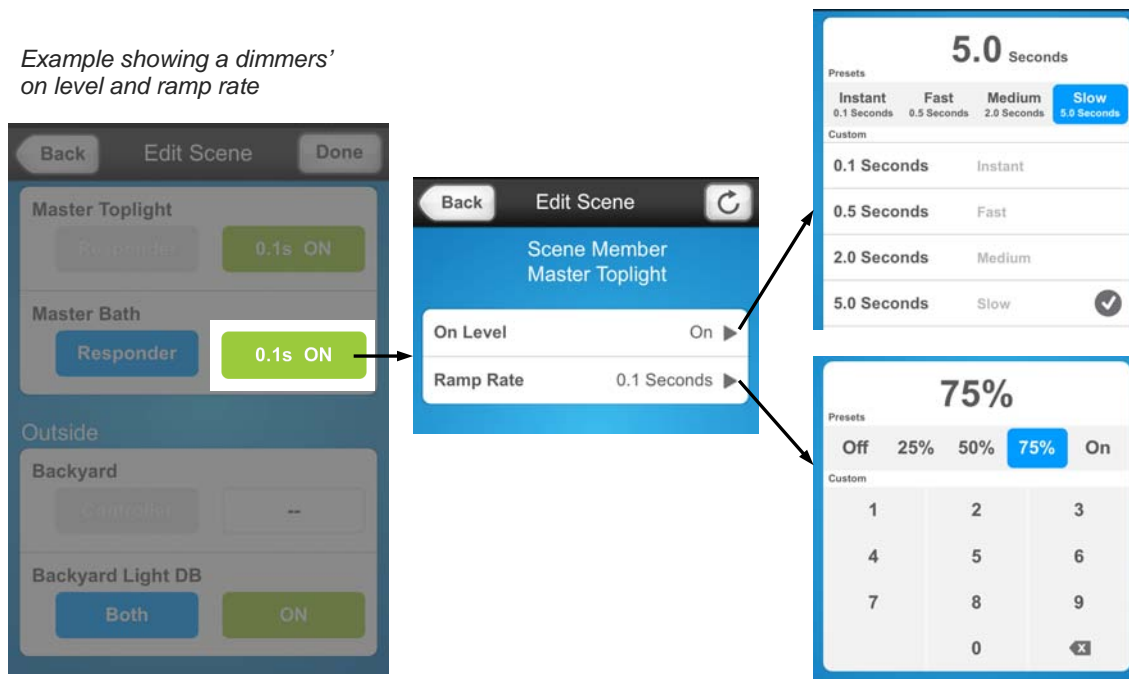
Example showing a dimmers' on level and ramp rate

Back
Edit Scene
Done

Master Toplight
Responder
0.1s ON

Master Bath
Responder
0.1s ON

Outside

Backyard
Controller
--

Backyard Light DB
Both
ON

Back
Edit Scene

Scene Member
Master Toplight

On Level
On

Ramp Rate
0.1 Seconds

5.0 Seconds
Presets

| Instant 0.1 Seconds | Fast 0.5 Seconds | Medium 2.0 Seconds | Slow 5.0 Seconds |
|---|---|---|---|

Custom
0.1 Seconds Instant
0.5 Seconds Fast
2.0 Seconds Medium
5.0 Seconds Slow

75%
Presets

| Off | 25% | 50% | 75% | On |
|---|---|---|---|---|

Custom

| 1 | 2 | 3 |
|---|---|---|
| 4 | 5 | 6 |
| 7 | 8 | 9 |
| | 0 | |